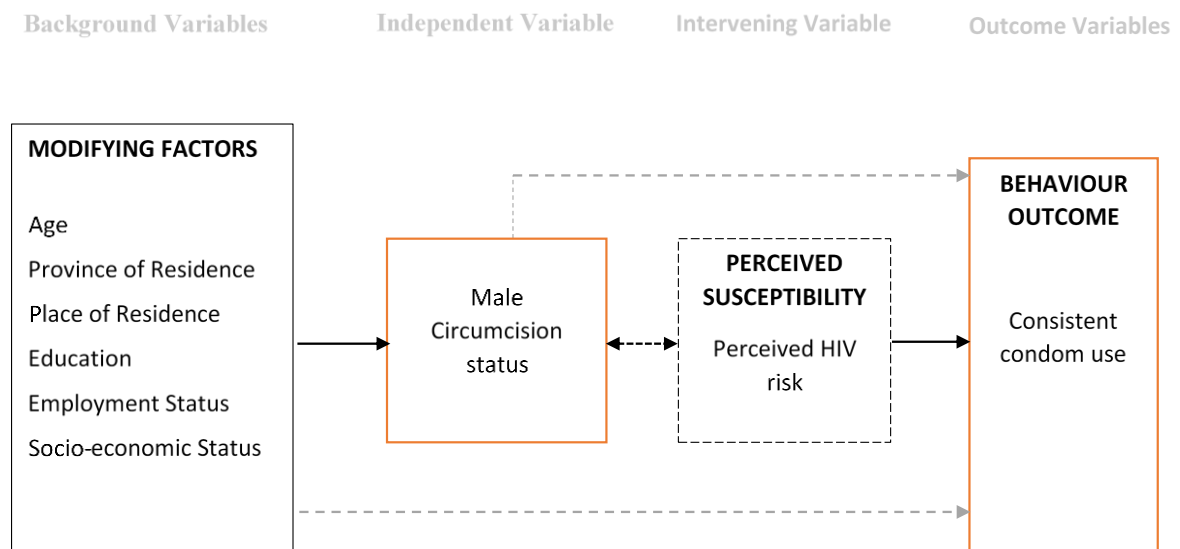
Background Variables

Independent Variable

Intervening Variable

Outcome Variables

MODIFYING FACTORS

Age

Province of Residence

Place of Residence

Education

Employment Status

Socio-economic Status

Male Circumcision status

PERCEIVED SUSCEPTIBILITY

Perceived HIV risk

BEHAVIOUR OUTCOME

Consistent condom use